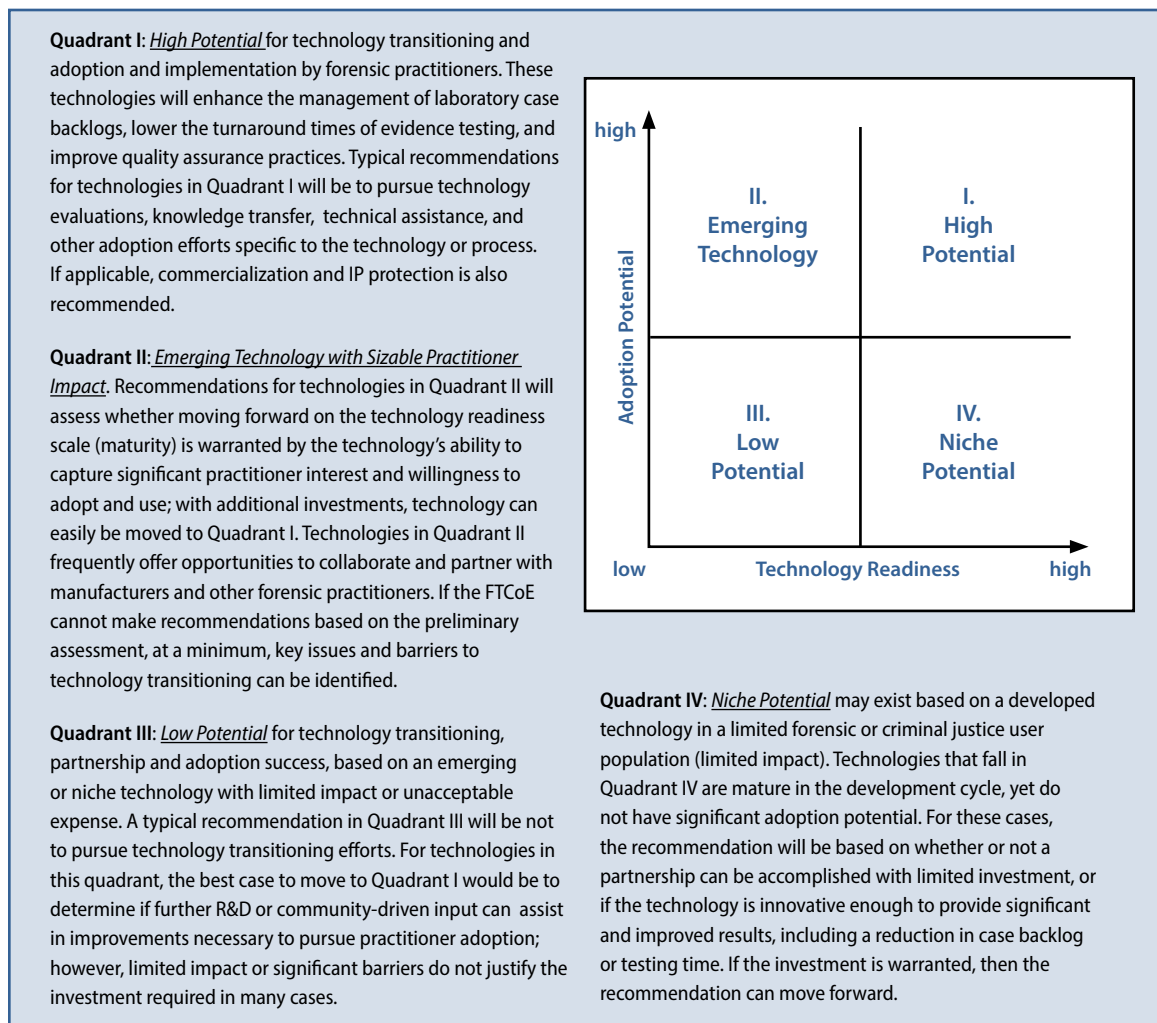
**Quadrant I**: High Potential for technology transitioning and adoption and implementation by forensic practitioners. These technologies will enhance the management of laboratory case backlogs, lower the turnaround times of evidence testing, and improve quality assurance practices. Typical recommendations for technologies in Quadrant I will be to pursue technology evaluations, knowledge transfer, technical assistance, and other adoption efforts specific to the technology or process. If applicable, commercialization and IP protection is also recommended.

**Quadrant II**: Emerging Technology with Sizable Practitioner Impact. Recommendations for technologies in Quadrant II will assess whether moving forward on the technology readiness scale (maturity) is warranted by the technology's ability to capture significant practitioner interest and willingness to adopt and use; with additional investments, technology can easily be moved to Quadrant I. Technologies in Quadrant II frequently offer opportunities to collaborate and partner with manufacturers and other forensic practitioners. If the FTCoE cannot make recommendations based on the preliminary assessment, at a minimum, key issues and barriers to technology transitioning can be identified.

high

Adoption Potential

II.
Emerging
Technology

I.
High
Potential

III.
Low
Potential

IV.
Niche
Potential

low

Technology Readiness

high

**Quadrant III**: Low Potential for technology transitioning, partnership and adoption success, based on an emerging or niche technology with limited impact or unacceptable expense. A typical recommendation in Quadrant III will be not to pursue technology transitioning efforts. For technologies in this quadrant, the best case to move to Quadrant I would be to determine if further R&D or community-driven input can assist in improvements necessary to pursue practitioner adoption; however, limited impact or significant barriers do not justify the investment required in many cases.

**Quadrant IV**: Niche Potential may exist based on a developed technology in a limited forensic or criminal justice user population (limited impact). Technologies that fall in Quadrant IV are mature in the development cycle, yet do not have significant adoption potential. For these cases, the recommendation will be based on whether or not a partnership can be accomplished with limited investment, or if the technology is innovative enough to provide significant and improved results, including a reduction in case backlog or testing time. If the investment is warranted, then the recommendation can move forward.